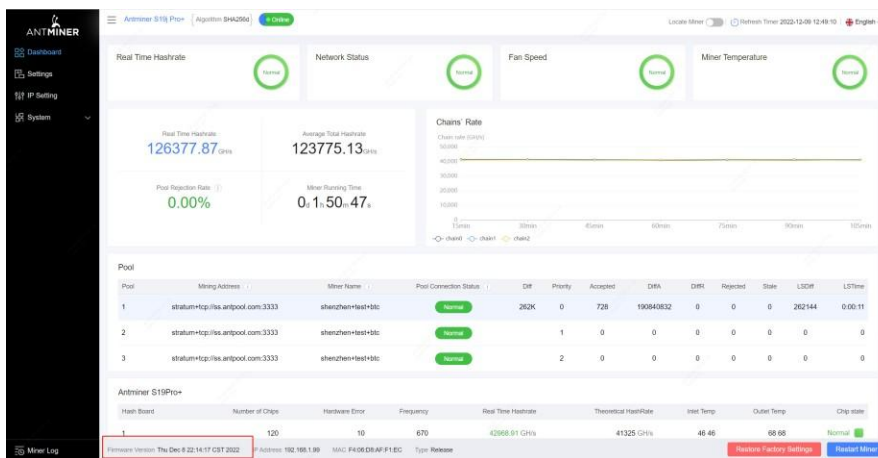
ANTMINER

Dashboard
Settings
IP Setting
System

Antminer S19j Pro+ | Algorithm SHA256d | Online

Locate Miner | Refresh Timer 2022-12-09 12:49:10 | English

Real Time Hashrate
Normal

Network Status
Normal

Fan Speed
Normal

Miner Temperature
Normal

Real Time Hashrate
126377.87GH/s

Average Total Hashrate
123775.13GH/s

Pool Rejection Rate
0.00%

Miner Running Time
0d 1h 50m 47s

Chains' Rate
Chain rate (GH/s)
50,000
40,000
30,000
20,000
10,000
0
15min 30min 45min 60min 75min 90min 105min
chain0 chain1 chain2

Pool

| Pool | Mining Address | Miner Name | Pool Connection Status | Diff | Priority | Accepted | DiffA | DiffR | Rejected | Stale | LSDiff | LSTime |
|---|---|---|---|---|---|---|---|---|---|---|---|---|
| 1 | stratum+tcp://ss.antpool.com:3333 | shenzhen+test+btc | Normal | 262K | 0 | 728 | 190840832 | 0 | 0 | 0 | 262144 | 0:00:11 |
| 2 | stratum+tcp://ss.antpool.com:3333 | shenzhen+test+btc | Normal | | 1 | 0 | 0 | 0 | 0 | 0 | 0 | 0 |
| 3 | stratum+tcp://ss.antpool.com:3333 | shenzhen+test+btc | Normal | | 2 | 0 | 0 | 0 | 0 | 0 | 0 | 0 |

Antminer S19Pro+

| Hash Board | Number of Chips | Hardware Error | Frequency | Real Time Hashrate | Theoretical HashRate | Inlet Temp | Outlet Temp | Chip state |
|---|---|---|---|---|---|---|---|---|
| 1 | 120 | 10 | 670 | 42868.91 GH/s | 41325 GH/s | 46 46 | 68 68 | Normal |

Miner Log

Firmware Version Thu Dec 8 22:14:17 CST 2022 | IP Address 192.168.1.99 | MAC F4:06:D8:AF:F1:EC | Type Release

Restore Factory Settings | Restart Miner